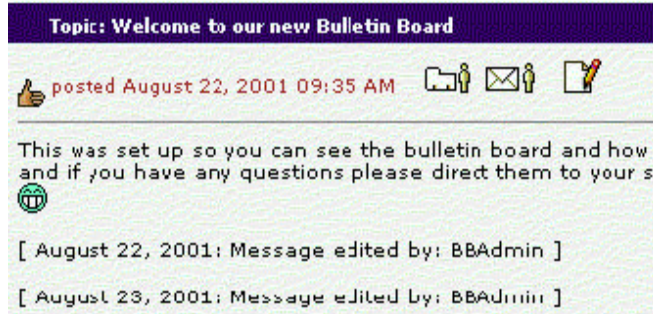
Topic: Welcome to our new Bulletin Board

posted August 22, 2001 09:35 AM

This was set up so you can see the bulletin board and how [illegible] and if you have any questions please direct them to your s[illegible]

[ August 22, 2001: Message edited by: BBAdmin ]

[ August 23, 2001: Message edited by: BBAdmin ]